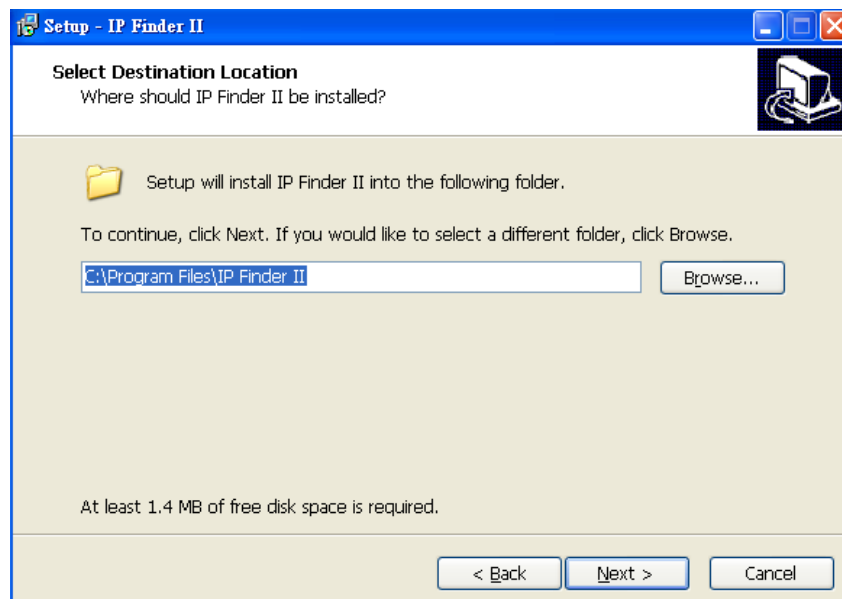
Setup - IP Finder II

Select Destination Location
Where should IP Finder II be installed?

Setup will install IP Finder II into the following folder.

To continue, click Next. If you would like to select a different folder, click Browse.

C:\Program Files\IP Finder II

Browse...

At least 1.4 MB of free disk space is required.

< Back

Next >

Cancel